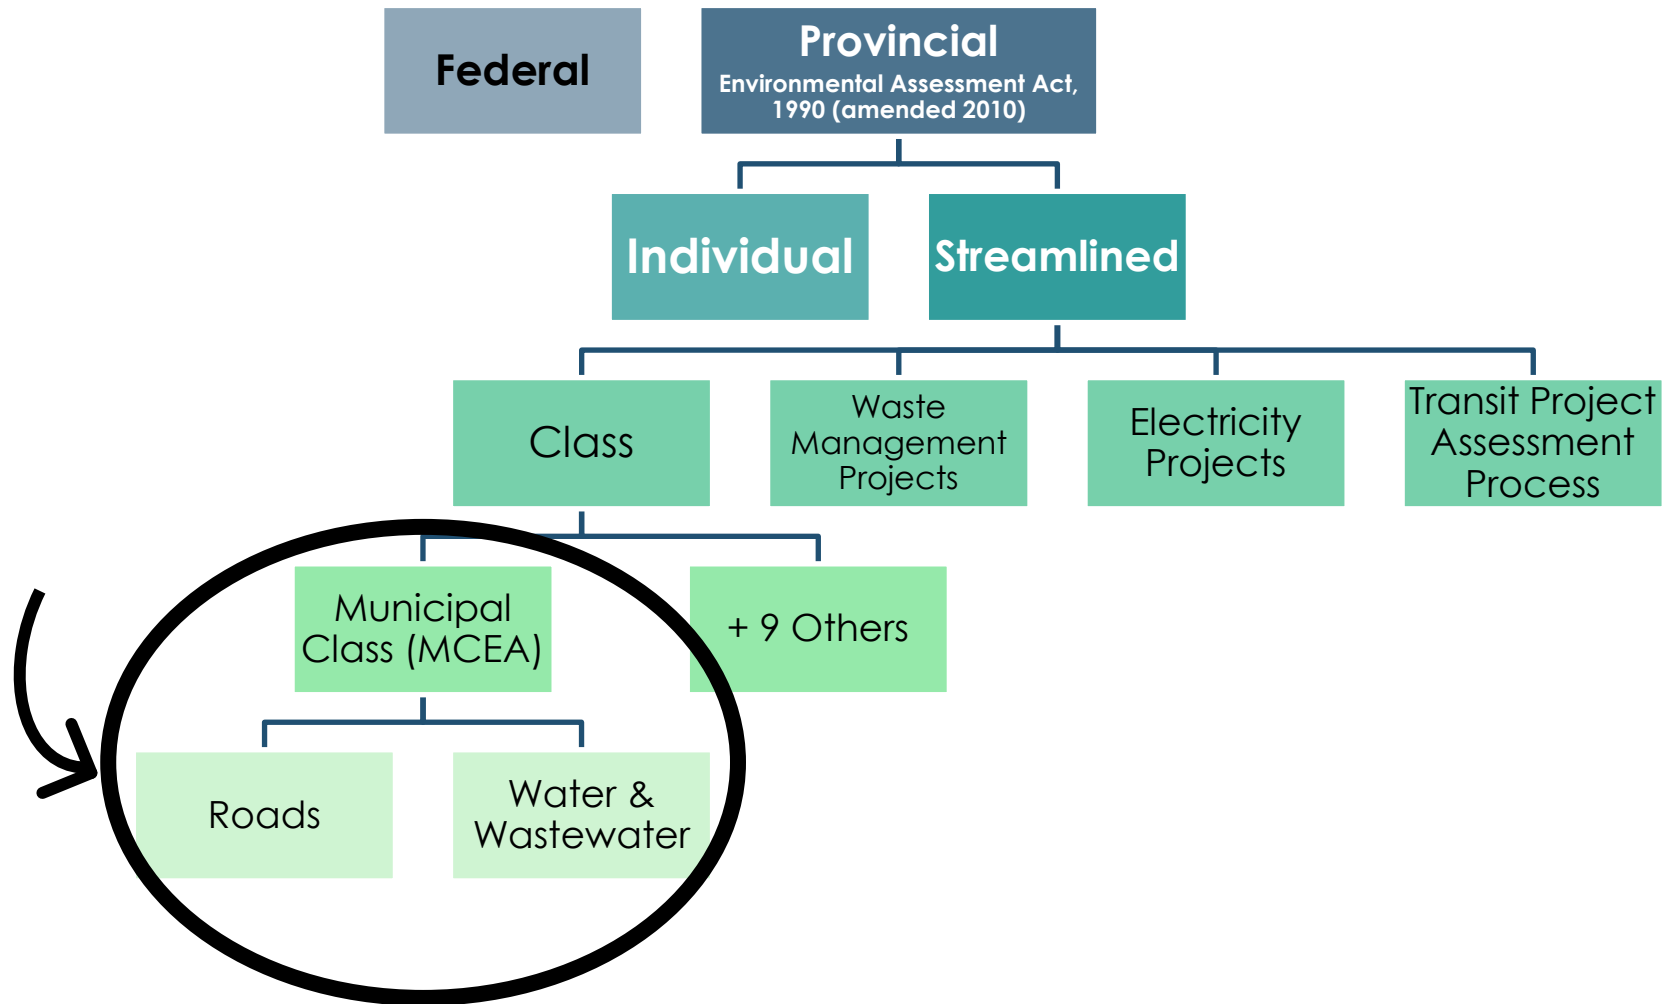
Federal

Provincial
Environmental Assessment Act, 1990 (amended 2010)

Individual

Streamlined

Class

Waste Management Projects

Electricity Projects

Transit Project Assessment Process

Municipal Class (MCEA)

+ 9 Others

Roads

Water & Wastewater